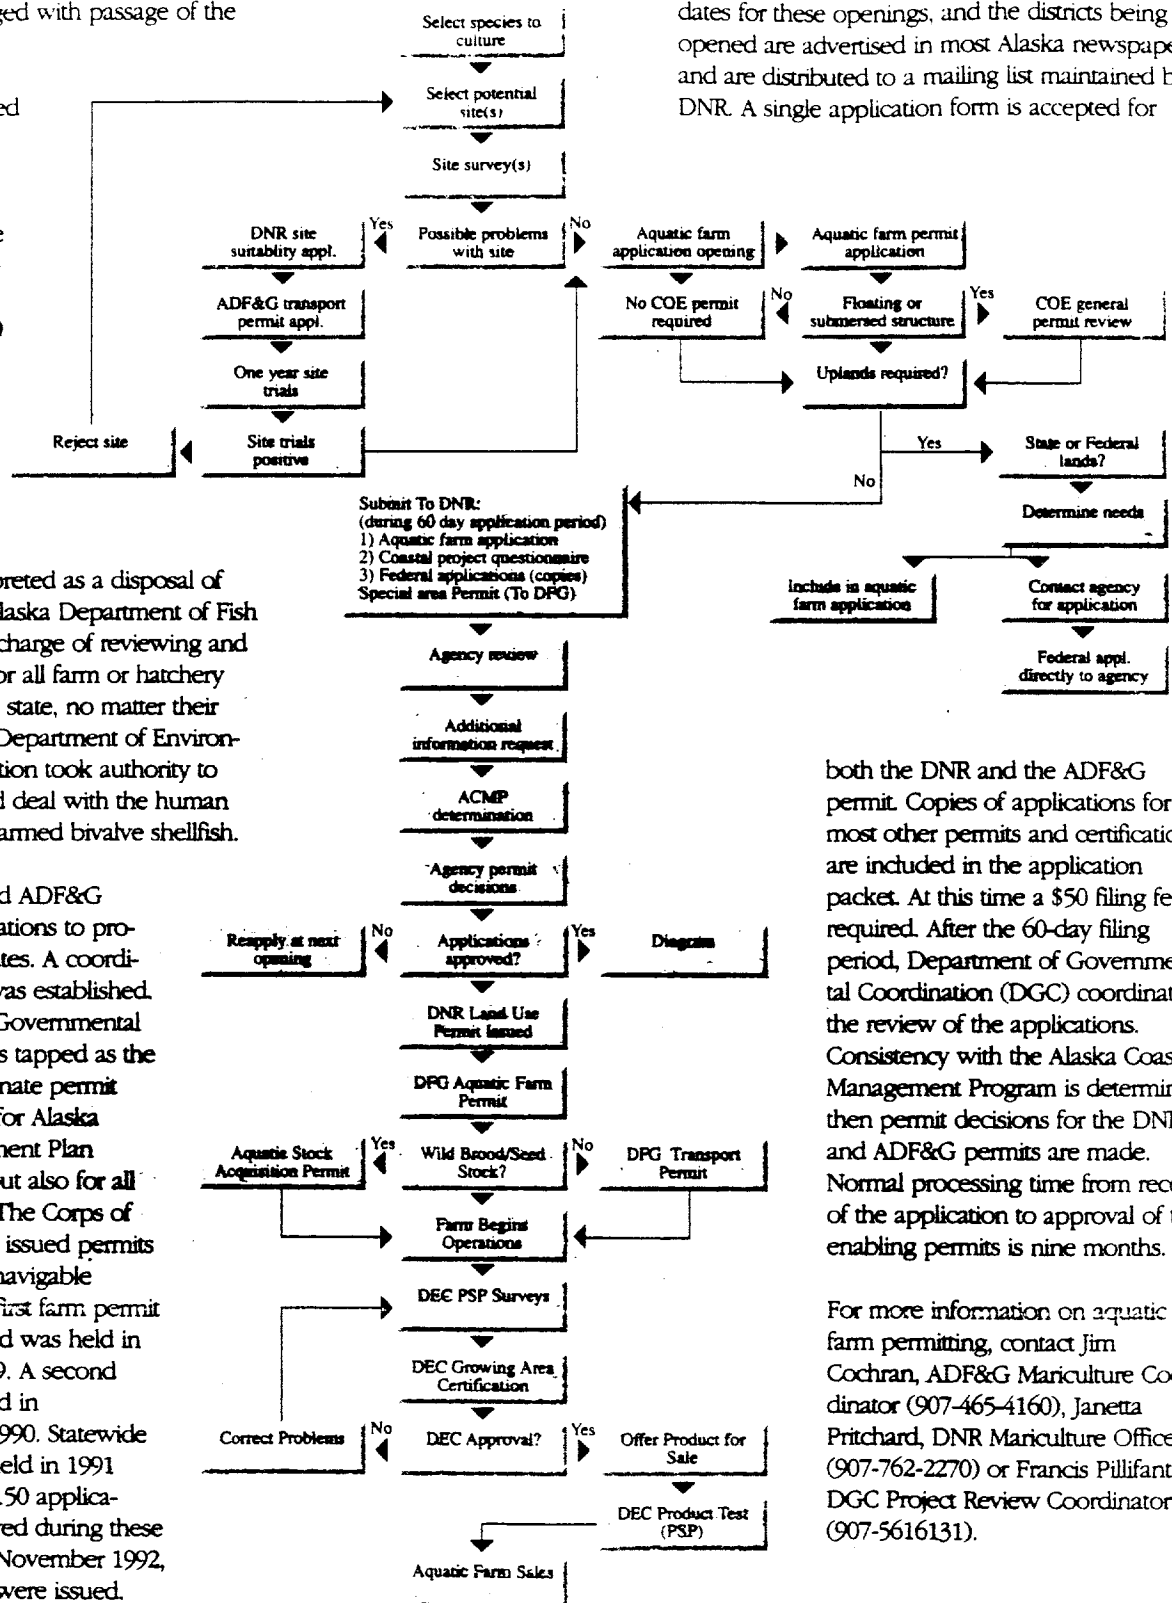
ged with passage of the

ed

e

)

preted as a disposal of laska Department of Fish charge of reviewing and or all farm or hatchery state, no matter their Department of Environtion took authority to d deal with the human armed bivalve shellfish.

d ADF&G ations to protes. A coordivas established. Governmental s tapped as the nate permit for Alaska nent Plan ut also for all The Corps of issued permits navigable first farm permit d was held in 9. A second d in 990. Statewide eld in 1991 50 applicared during these November 1992, were issued.

Select species to culture

Select potential site(s)

Site survey(s)

DNR site suitablity appl.

Yes

Possible problems with site

No

Aquatic farm application opening

Aquatic farm permit application

ADF&G transport permit appl.

No COE permit required

No

Floating or submersed structure

Yes

COE general permit review

One year site trials

Uplands required?

Reject site

Site trials positive

Yes

State or Federal lands?

No

Determine needs

Submit To DNR:
(during 60 day application period)
1) Aquatic farm application
2) Coastal project questionnaire
3) Federal applications (copies)
Special area Permit (To DFG)

Include in aquatic farm application

Contact agency for application

Federal appl. directly to agency

Agency review

Additional information request

ACMP determination

Agency permit decisions

Reapply at next opening

No

Applications approved?

Yes

Diagram

DNR Land Use Permit Issued

DFG Aquatic Farm Permit

Aquatic Stock Acquisition Permit

Yes

Wild Brood/Seed Stock?

No

DFG Transport Permit

Farm Begins Operations

DEC PSP Surveys

DEC Growing Area Certification

Correct Problems

No

DEC Approval?

Yes

Offer Product for Sale

DEC Product Test (PSP)

Aquatic Farm Sales

dates for these openings, and the districts being opened are advertised in most Alaska newspape and are distributed to a mailing list maintained b DNR. A single application form is accepted for

both the DNR and the ADF&G permit. Copies of applications for most other permits and certificatio are included in the application packet. At this time a $50 filing fe required. After the 60-day filing period, Department of Governme tal Coordination (DGC) coordinat the review of the applications. Consistency with the Alaska Coas Management Program is determin then permit decisions for the DN and ADF&G permits are made. Normal processing time from rec of the application to approval of t enabling permits is nine months.

For more information on aquatic farm permitting, contact Jim Cochran, ADF&G Mariculture Coo dinator (907-465-4160), Janetta Pritchard, DNR Mariculture Office (907-762-2270) or Francis Pillifant DGC Project Review Coordinator (907-5616131).